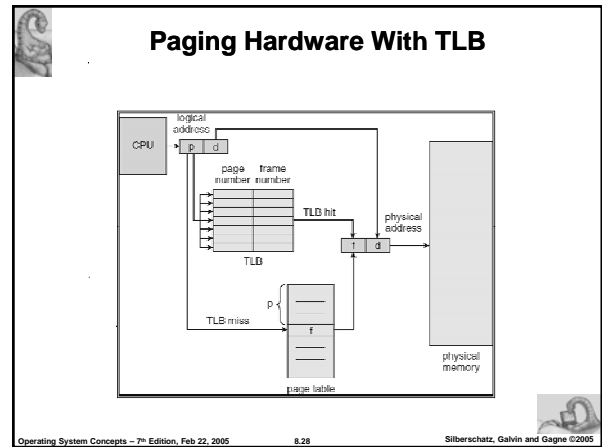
Paging Hardware With TLB

logical address

CPU

p

d

page number

frame number

TLB hit

physical address

f

d

TLB

p

TLB miss

f

page table

physical memory

Operating System Concepts – 7th Edition, Feb 22, 2005

8.28

Silberschatz, Galvin and Gagne ©2005